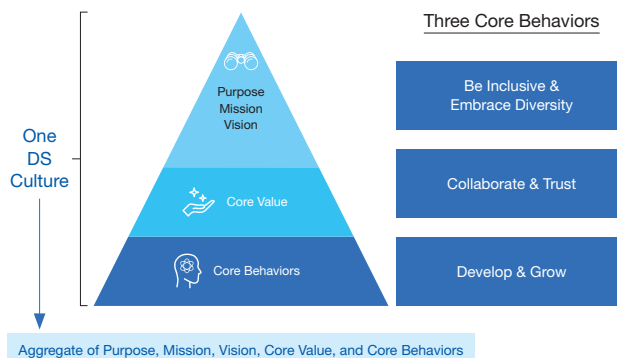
One DS Culture

Purpose
Mission
Vision

Core Value

Core Behaviors

Three Core Behaviors

Be Inclusive & Embrace Diversity

Collaborate & Trust

Develop & Grow

Aggregate of Purpose, Mission, Vision, Core Value, and Core Behaviors